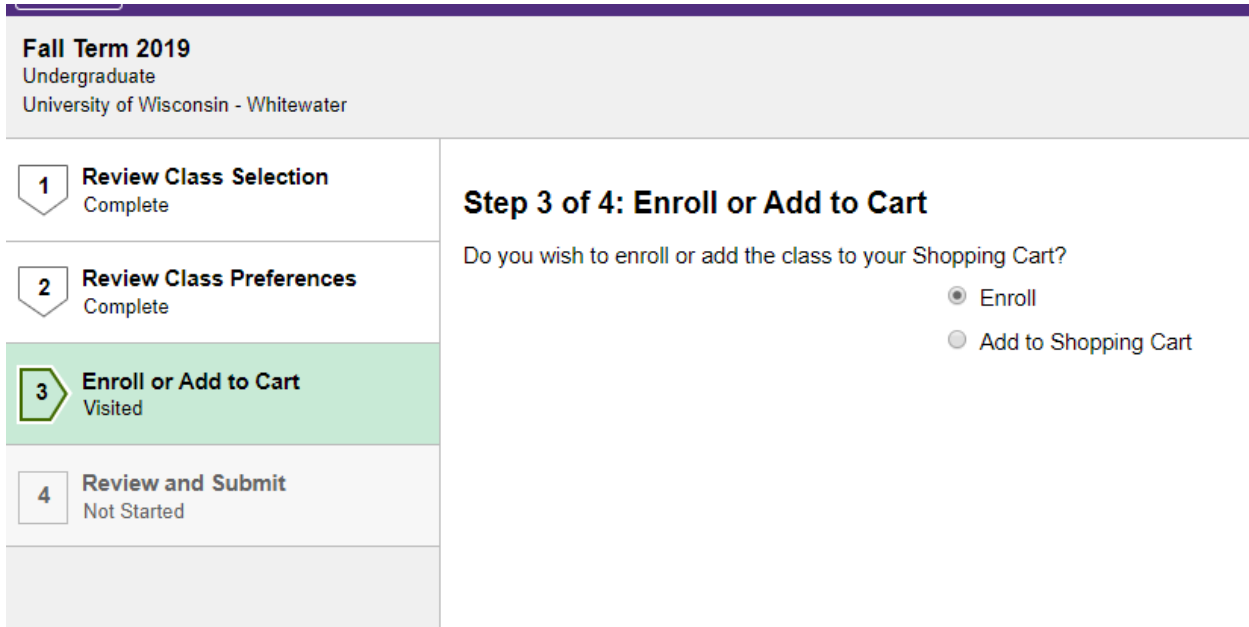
Fall Term 2019
Undergraduate
University of Wisconsin - Whitewater

1 Review Class Selection
Complete

2 Review Class Preferences
Complete

3 Enroll or Add to Cart
Visited

4 Review and Submit
Not Started

Step 3 of 4: Enroll or Add to Cart

Do you wish to enroll or add the class to your Shopping Cart?

Enroll

Add to Shopping Cart